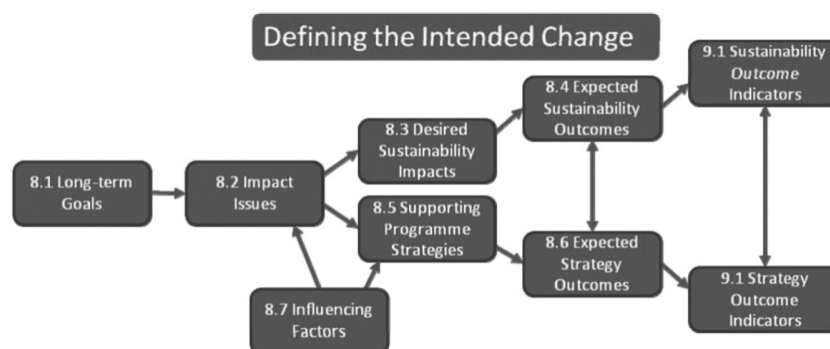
Defining the Intended Change

8.1 Long-term Goals

8.2 Impact Issues

8.3 Desired Sustainability Impacts

8.5 Supporting Programme Strategies

8.7 Influencing Factors

8.4 Expected Sustainability Outcomes

8.6 Expected Strategy Outcomes

9.1 Sustainability *Outcome* Indicators

9.1 Strategy Outcome Indicators